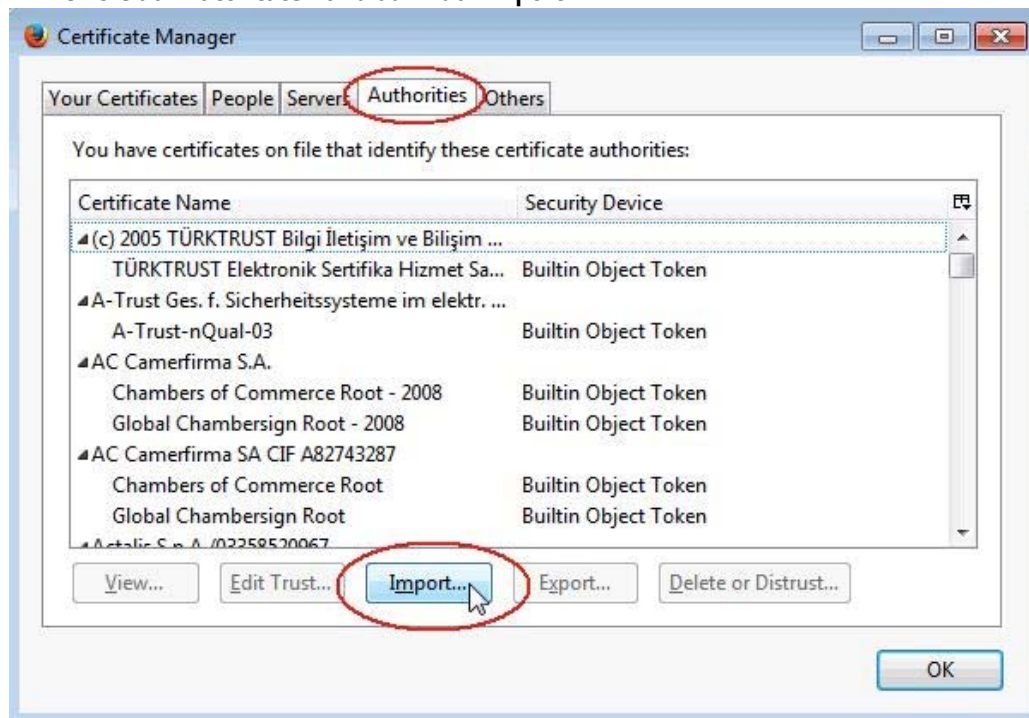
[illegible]

Certificate Manager

Your Certificates | People | Servers | Authorities | Others

You have certificates on file that identify these certificate authorities:

| Certificate Name | Security Device |
|---|---|
| ◢(c) 2005 TÜRKTRUST Bilgi İletişim ve Bilişim ... | |
| TÜRKTRUST Elektronik Sertifika Hizmet Sa... | Builtin Object Token |
| ◢A-Trust Ges. f. Sicherheitssysteme im elektr. ... | |
| A-Trust-nQual-03 | Builtin Object Token |
| ◢AC Camerfirma S.A. | |
| Chambers of Commerce Root - 2008 | Builtin Object Token |
| Global Chambersign Root - 2008 | Builtin Object Token |
| ◢AC Camerfirma SA CIF A82743287 | |
| Chambers of Commerce Root | Builtin Object Token |
| Global Chambersign Root | Builtin Object Token |
| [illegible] | |

View... | Edit Trust... | Import... | Export... | Delete or Distrust...

OK